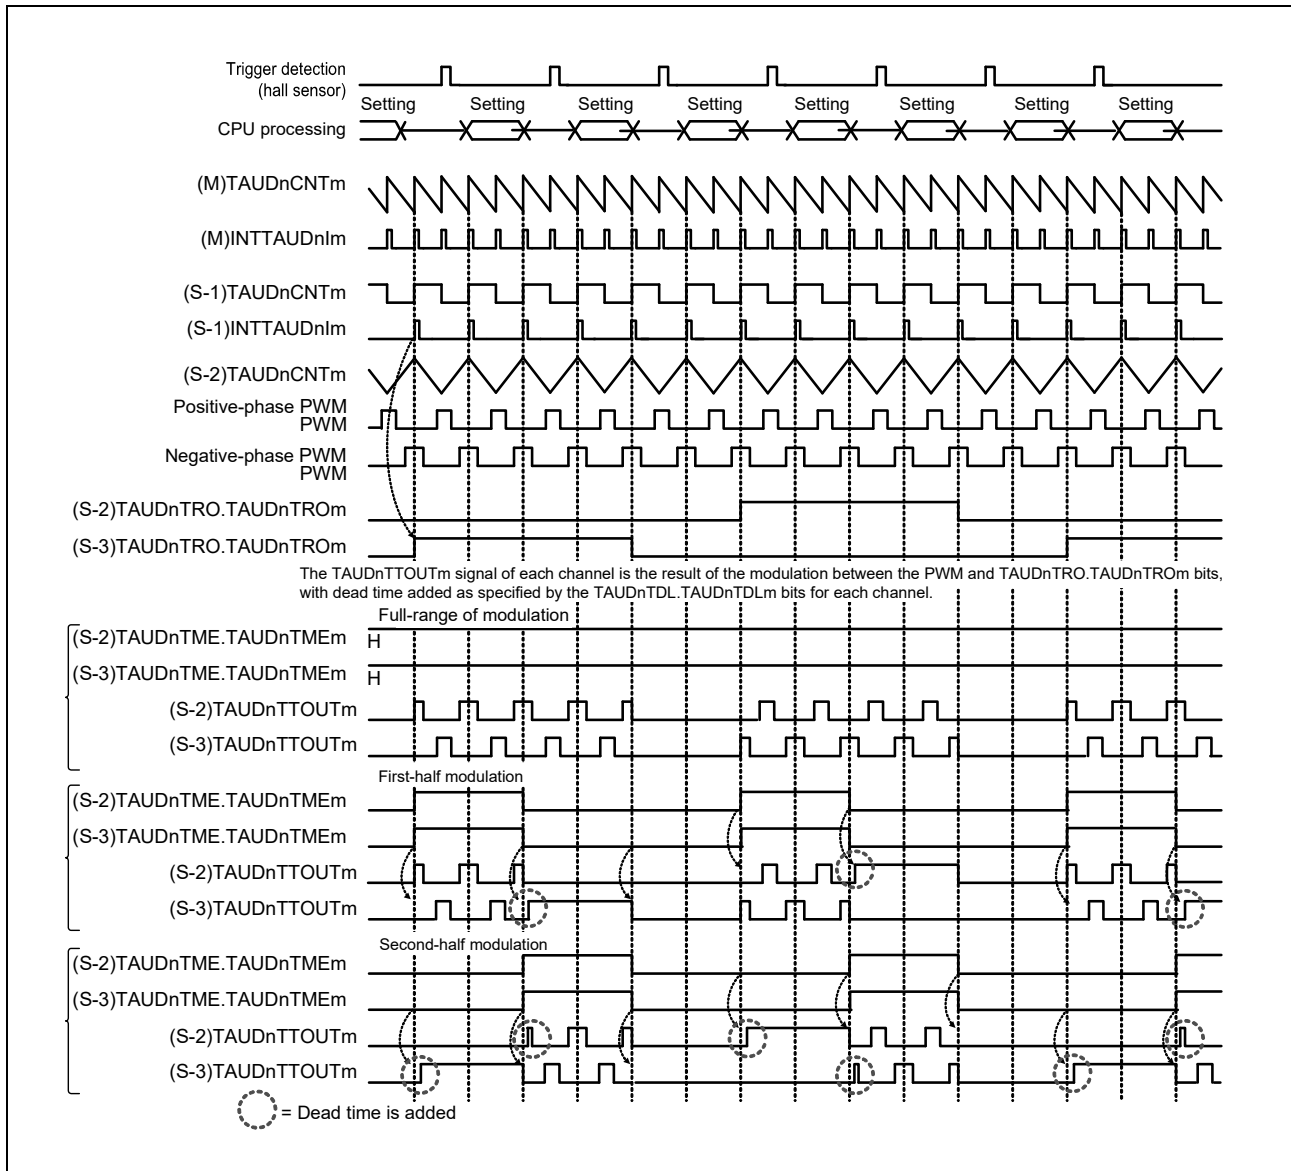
Trigger detection
(hall sensor)

Setting Setting Setting Setting Setting Setting Setting Setting

CPU processing

(M)TAUDnCNTm

(M)INTTAUDnIm

(S-1)TAUDnCNTm

(S-1)INTTAUDnIm

(S-2)TAUDnCNTm

Positive-phase PWM
PWM

Negative-phase PWM
PWM

(S-2)TAUDnTRO.TAUDnTROm

(S-3)TAUDnTRO.TAUDnTROm

The TAUDnTTOUTm signal of each channel is the result of the modulation between the PWM and TAUDnTRO.TAUDnTROm bits, with dead time added as specified by the TAUDnTDL.TAUDnTDLm bits for each channel.

Full-range of modulation

(S-2)TAUDnTME.TAUDnTMEm H

(S-3)TAUDnTME.TAUDnTMEm H

(S-2)TAUDnTTOUTm

(S-3)TAUDnTTOUTm

First-half modulation

(S-2)TAUDnTME.TAUDnTMEm

(S-3)TAUDnTME.TAUDnTMEm

(S-2)TAUDnTTOUTm

(S-3)TAUDnTTOUTm

Second-half modulation

(S-2)TAUDnTME.TAUDnTMEm

(S-3)TAUDnTME.TAUDnTMEm

(S-2)TAUDnTTOUTm

(S-3)TAUDnTTOUTm

= Dead time is added